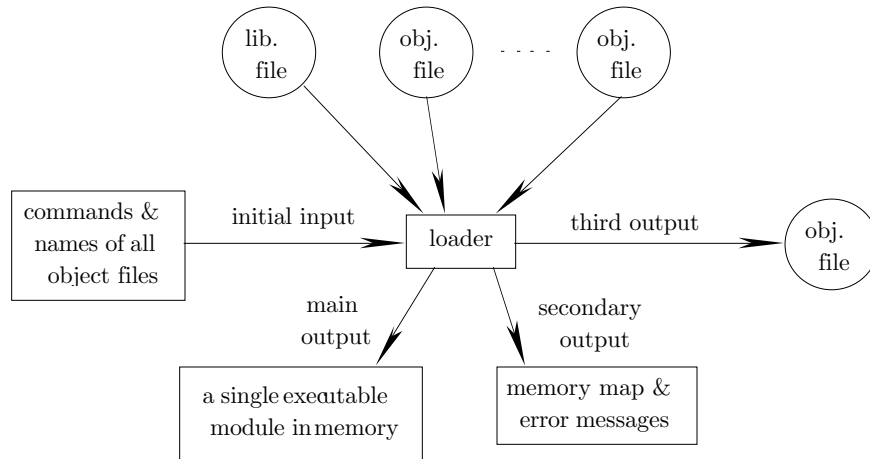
lib. file

obj. file

. . . .

obj. file

commands & names of all object files

initial input

loader

third output

obj. file

main output

secondary output

a single executable module in memory

memory map & error messages